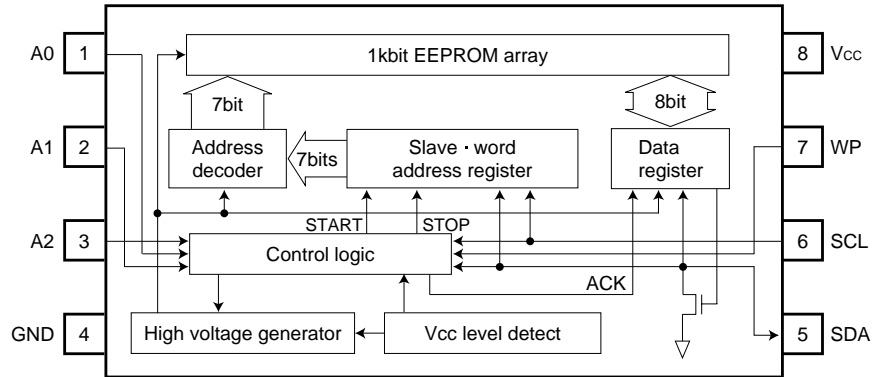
A0 1

A1 2

A2 3

GND 4

1kbit EEPROM array

7bit

8bit

Address decoder

7bits

Slave・word address register

Data register

START

STOP

Control logic

ACK

High voltage generator

Vcc level detect

8 Vcc

7 WP

6 SCL

5 SDA